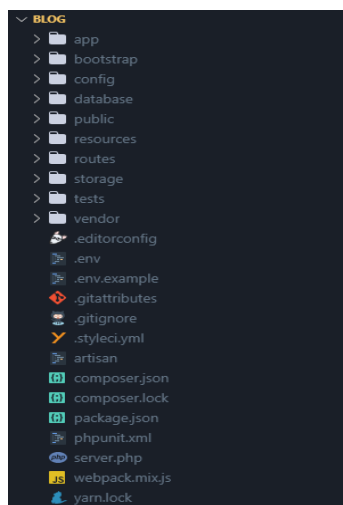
BLOG
app
bootstrap
config
database
public
resources
routes
storage
tests
vendor
.editorconfig
.env
.env.example
.gitattributes
.gitignore
.styleci.yml
artisan
composer.json
composer.lock
package.json
phpunit.xml
server.php
webpack.mix.js
yarn.lock